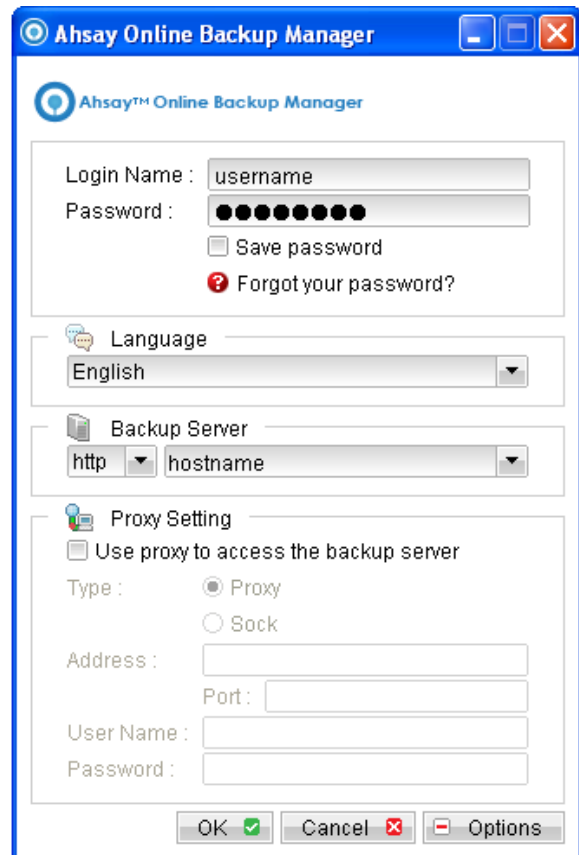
Ahsay Online Backup Manager

Ahsay™ Online Backup Manager

Login Name : username
Password : ●●●●●●●●●
Save password
Forgot your password?

Language
English

Backup Server
http
hostname

Proxy Setting
Use proxy to access the backup server
Type : Proxy
Sock
Address :
Port :
User Name :
Password :

OK
Cancel
Options